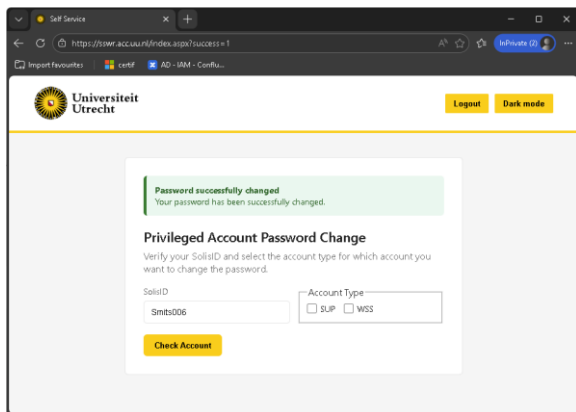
Self Service
https://sswr.acc.uu.nl/index.aspx?success=1
InPrivate (2)
Import favourites
certif
AD - IAM - Conflu...

Universiteit Utrecht

Logout
Dark mode

Password successfully changed
Your password has been successfully changed.

Privileged Account Password Change
Verify your SolisID and select the account type for which account you want to change the password.

SolisID
Smits006

Account Type
SUP
WSS

Check Account